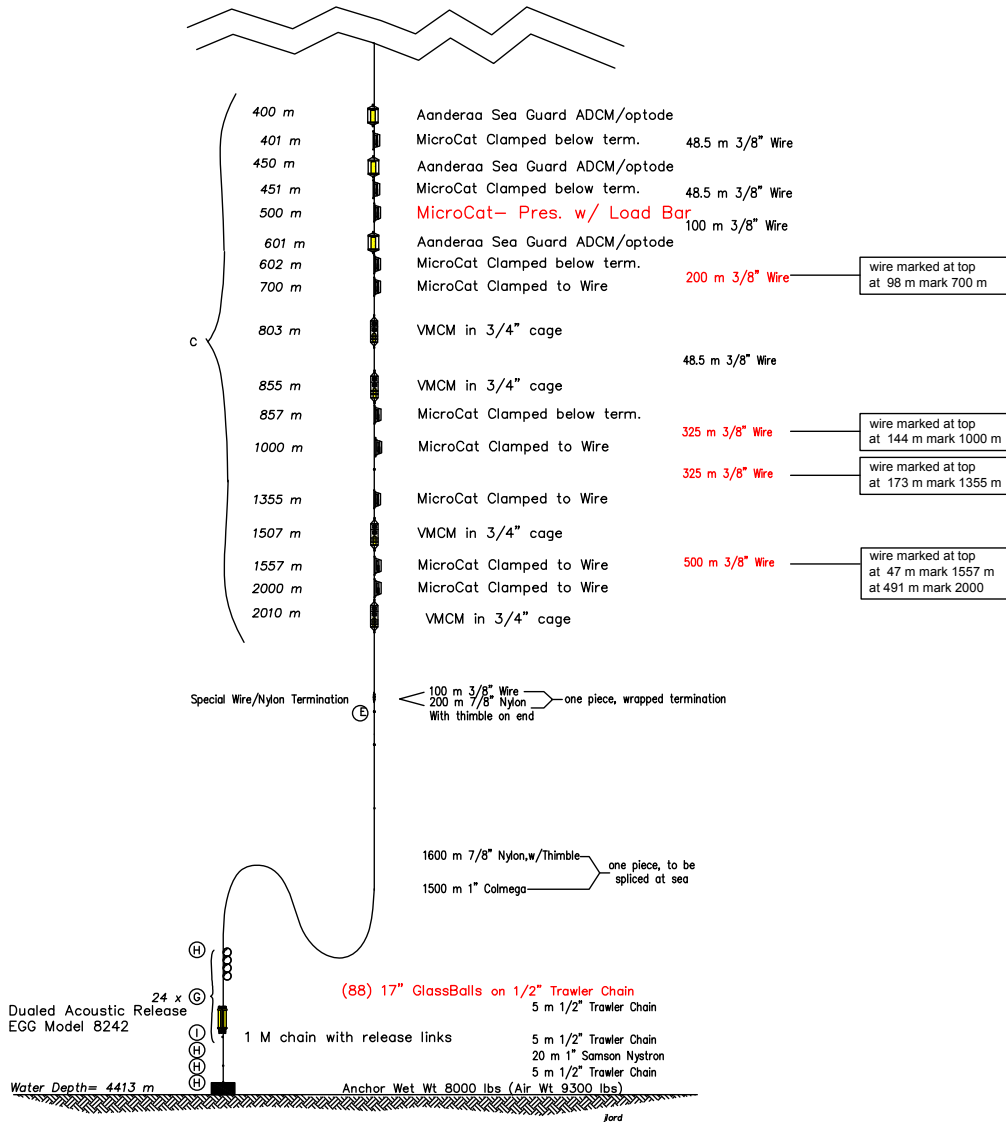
400 m Aanderaa Sea Guard ADCM/optode
401 m MicroCat Clamped below term.
48.5 m 3/8" Wire
450 m Aanderaa Sea Guard ADCM/optode
451 m MicroCat Clamped below term.
48.5 m 3/8" Wire
500 m MicroCat– Pres. w/ Load Bar
100 m 3/8" Wire
601 m Aanderaa Sea Guard ADCM/optode
602 m MicroCat Clamped below term.
200 m 3/8" Wire
wire marked at top at 98 m mark 700 m
700 m MicroCat Clamped to Wire
C
803 m VMCM in 3/4" cage
48.5 m 3/8" Wire
855 m VMCM in 3/4" cage
857 m MicroCat Clamped below term.
325 m 3/8" Wire
wire marked at top at 144 m mark 1000 m
1000 m MicroCat Clamped to Wire
325 m 3/8" Wire
wire marked at top at 173 m mark 1355 m
1355 m MicroCat Clamped to Wire
1507 m VMCM in 3/4" cage
500 m 3/8" Wire
wire marked at top at 47 m mark 1557 m at 491 m mark 2000
1557 m MicroCat Clamped to Wire
2000 m MicroCat Clamped to Wire
2010 m VMCM in 3/4" cage

Special Wire/Nylon Termination
E
100 m 3/8" Wire
200 m 7/8" Nylon
With thimble on end
one piece, wrapped termination

1600 m 7/8" Nylon,w/Thimble
1500 m 1" Colmega
one piece, to be spliced at sea

H
24 x
G
Dualed Acoustic Release EGG Model 8242
(88) 17" GlassBalls on 1/2" Trawler Chain
5 m 1/2" Trawler Chain
I
1 M chain with release links
5 m 1/2" Trawler Chain
H
20 m 1" Samson Nystron
H
5 m 1/2" Trawler Chain
H
Water Depth= 4413 m
Anchor Wet Wt 8000 lbs (Air Wt 9300 lbs)
jlord